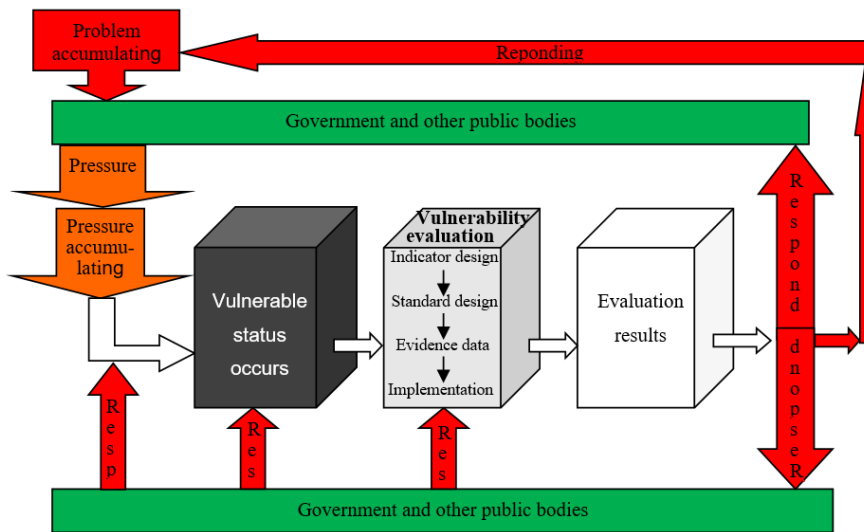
Problem accumulating

Reponding

Government and other public bodies

Pressure

Pressure accumulating

Vulnerable status occurs

Vulnerability evaluation

Indicator design

Standard design

Evidence data

Implementation

Evaluation results

Respond

dnopseR

Resp

Res

Res

Government and other public bodies